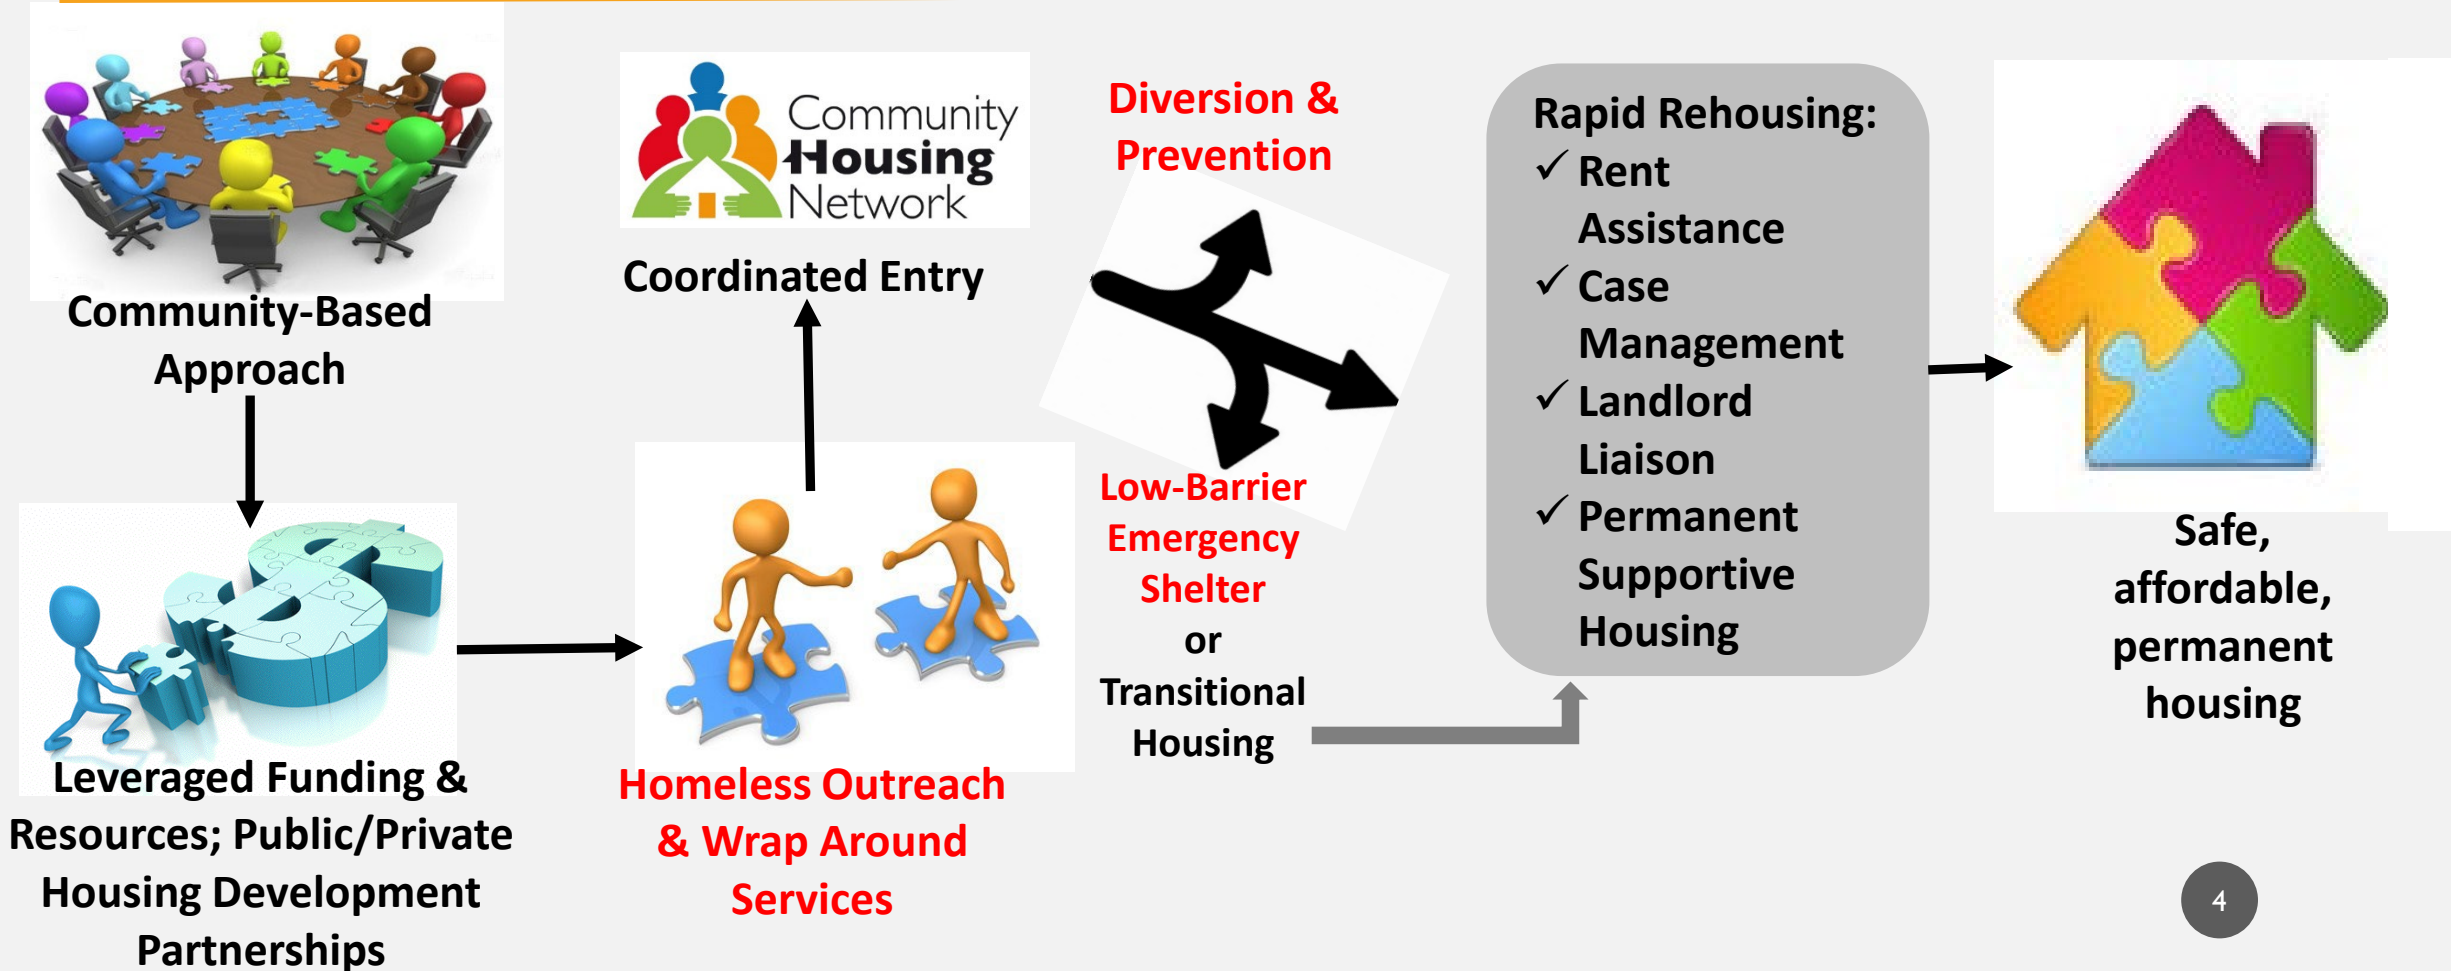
Community-Based Approach

Community Housing Network

Coordinated Entry

Diversion & Prevention

Rapid Rehousing:
✓ Rent Assistance
✓ Case Management
✓ Landlord Liaison
✓ Permanent Supportive Housing

Safe, affordable, permanent housing

Leveraged Funding & Resources; Public/Private Housing Development Partnerships

Homeless Outreach & Wrap Around Services

Low-Barrier Emergency Shelter
or
Transitional Housing

4